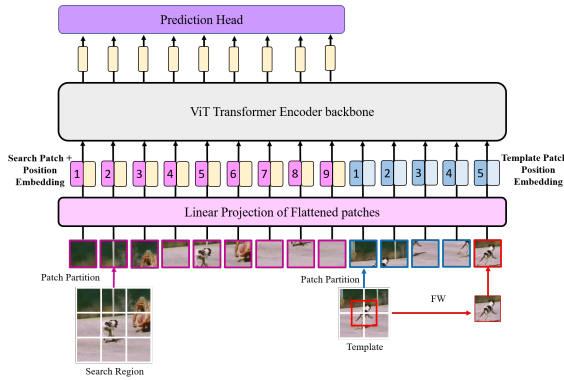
Prediction Head

ViT Transformer Encoder backbone

Search Patch + Position Embedding

1 2 3 4 5 6 7 8 9 1 2 3 4 5

Template Patcl Position Embedding

Linear Projection of Flattened patches

Patch Partition

Patch Partition

FW

Template

Search Region